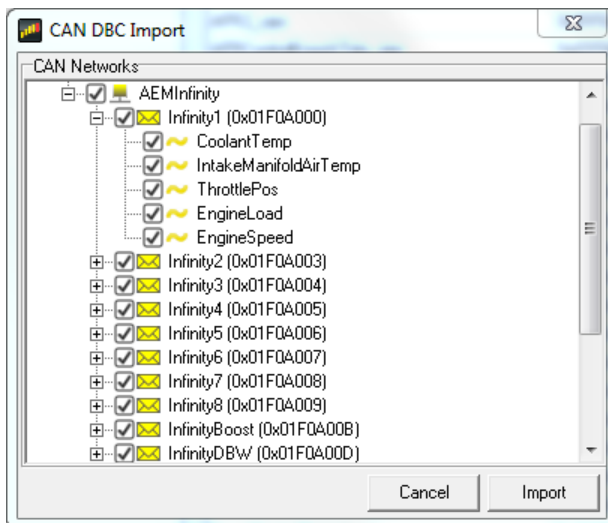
CAN DBC Import

CAN Networks

AEMInfinity
Infinity1 (0x01F0A000)
CoolantTemp
IntakeManifoldAirTemp
ThrottlePos
EngineLoad
EngineSpeed
Infinity2 (0x01F0A003)
Infinity3 (0x01F0A004)
Infinity4 (0x01F0A005)
Infinity5 (0x01F0A006)
Infinity6 (0x01F0A007)
Infinity7 (0x01F0A008)
Infinity8 (0x01F0A009)
InfinityBoost (0x01F0A00B)
InfinityDBW (0x01F0A00D)

Cancel
Import